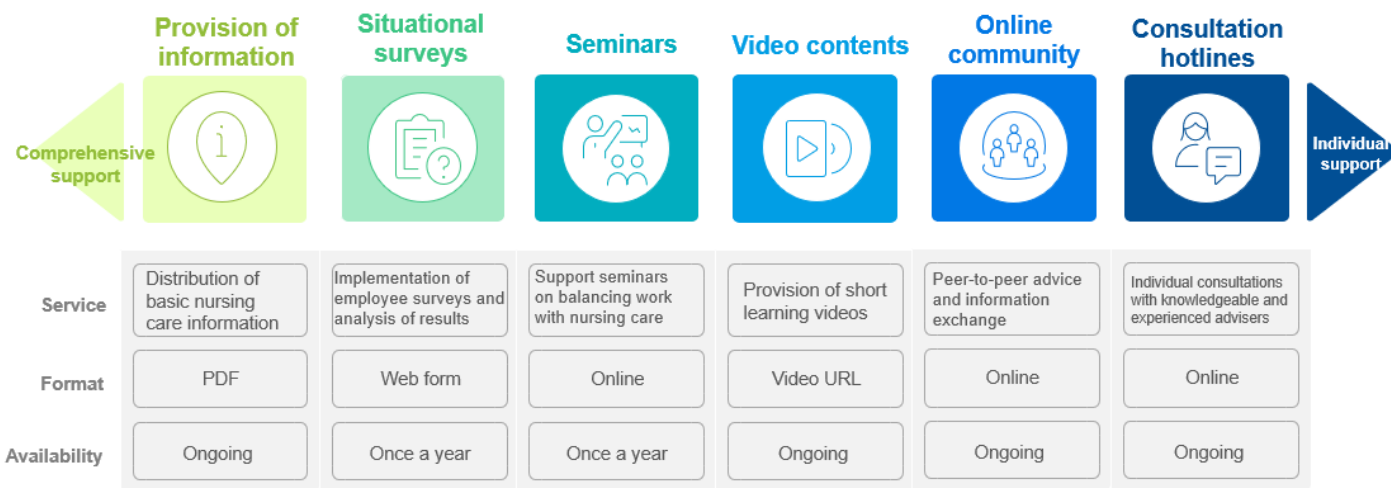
Provision of information

Situational surveys

Seminars

Video contents

Online community

Consultation hotlines

Comprehensive support

Individual support

| | | | | | | |
|---|---|---|---|---|---|---|
| Service | Distribution of basic nursing care information | Implementation of employee surveys and analysis of results | Support seminars on balancing work with nursing care | Provision of short learning videos | Peer-to-peer advice and information exchange | Individual consultations with knowledgeable and experienced advisers |
| Format | PDF | Web form | Online | Video URL | Online | Online |
| Availability | Ongoing | Once a year | Once a year | Ongoing | Ongoing | Ongoing |